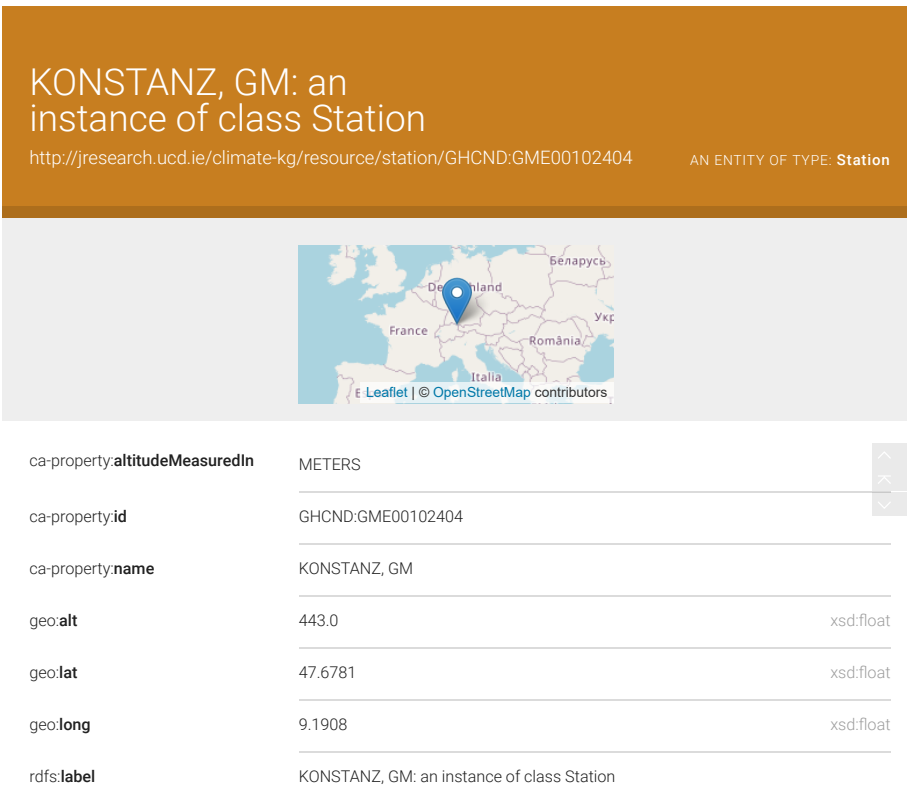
KONSTANZ, GM: an instance of class Station

http://jresearch.ucd.ie/climate-kg/resource/station/GHCND:GME00102404

AN ENTITY OF TYPE: Station

Беларусь
De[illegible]land
France
Укр
România
Italia
E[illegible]
Leaflet | © OpenStreetMap contributors

| | | |
|---|---|---|
| ca-property:altitudeMeasuredIn | METERS | |
| ca-property:id | GHCND:GME00102404 | |
| ca-property:name | KONSTANZ, GM | |
| geo:alt | 443.0 | xsd:float |
| geo:lat | 47.6781 | xsd:float |
| geo:long | 9.1908 | xsd:float |
| rdfs:label | KONSTANZ, GM: an instance of class Station | |